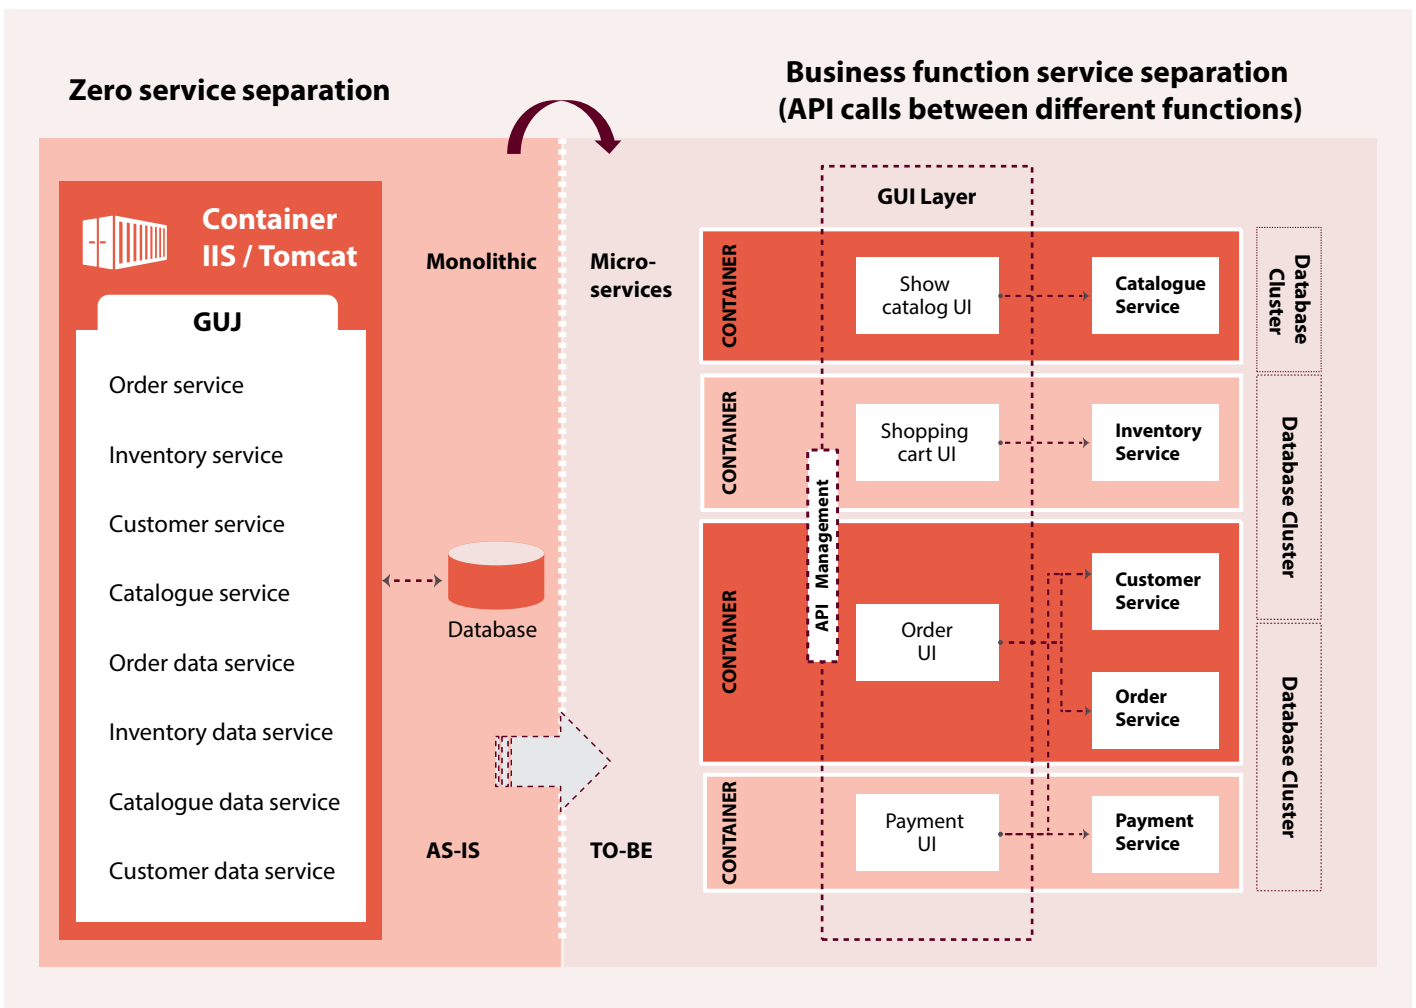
Zero service separation

Business function service separation
(API calls between different functions)

Container
IIS / Tomcat

GUJ

Order service

Inventory service

Customer service

Catalogue service

Order data service

Inventory data service

Catalogue data service

Customer data service

Monolithic

Database

AS-IS

Micro-
services

TO-BE

GUI Layer

CONTAINER

Show catalog UI

Catalogue Service

Database Cluster

CONTAINER

Shopping cart UI

Inventory Service

Database Cluster

API Management

CONTAINER

Order UI

Customer Service

Order Service

Database Cluster

CONTAINER

Payment UI

Payment Service